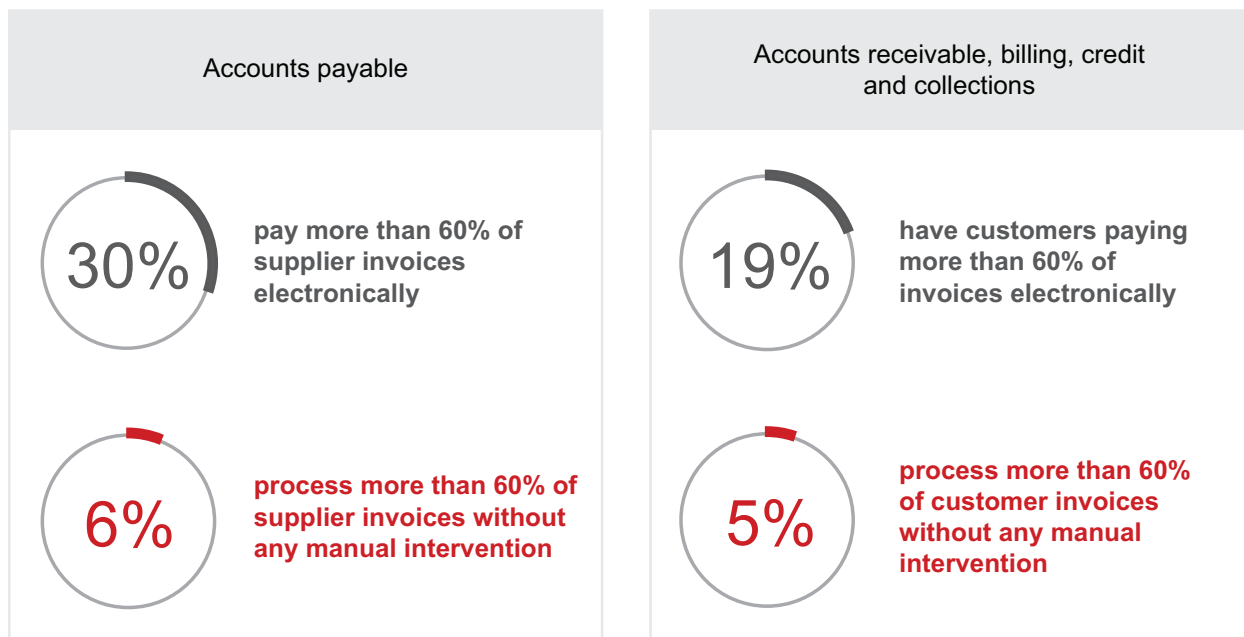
Accounts payable

30%

pay more than 60% of supplier invoices electronically

6%

process more than 60% of supplier invoices without any manual intervention

Accounts receivable, billing, credit and collections

19%

have customers paying more than 60% of invoices electronically

5%

process more than 60% of customer invoices without any manual intervention